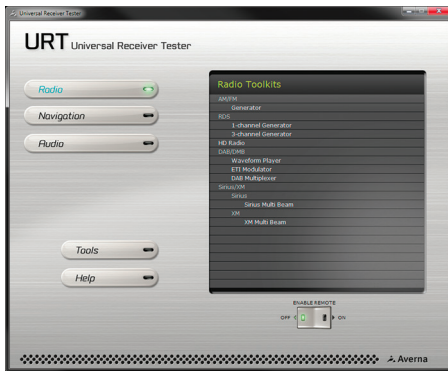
Universal Receiver Tester

URT Universal Receiver Tester

Radio

Navigation

Audio

Tools

Help

Radio Toolkits

AM/FM
Generator
RDS
1-channel Generator
3-channel Generator
HD Radio
DAB/DMB
Waveform Player
ETI Modulator
DAB Multiplexer
Sirius/XM
Sirius
Sirius Multi Beam
XM
XM Multi Beam

ENABLE REMOTE
OFF
ON

Averna